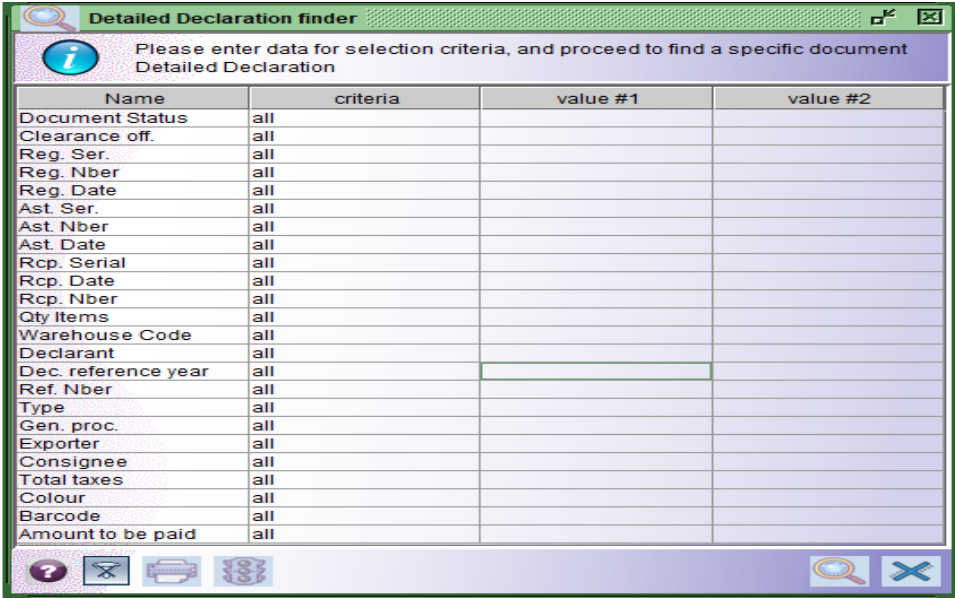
Detailed Declaration finder

Please enter data for selection criteria, and proceed to find a specific document Detailed Declaration

| Name | criteria | value #1 | value #2 |
|---|---|---|---|
| Document Status | all | | |
| Clearance off. | all | | |
| Reg. Ser. | all | | |
| Reg. Nber | all | | |
| Reg. Date | all | | |
| Ast. Ser. | all | | |
| Ast. Nber | all | | |
| Ast. Date | all | | |
| Rcp. Serial | all | | |
| Rcp. Date | all | | |
| Rcp. Nber | all | | |
| Qty Items | all | | |
| Warehouse Code | all | | |
| Declarant | all | | |
| Dec. reference year | all | | |
| Ref. Nber | all | | |
| Type | all | | |
| Gen. proc. | all | | |
| Exporter | all | | |
| Consignee | all | | |
| Total taxes | all | | |
| Colour | all | | |
| Barcode | all | | |
| Amount to be paid | all | | |